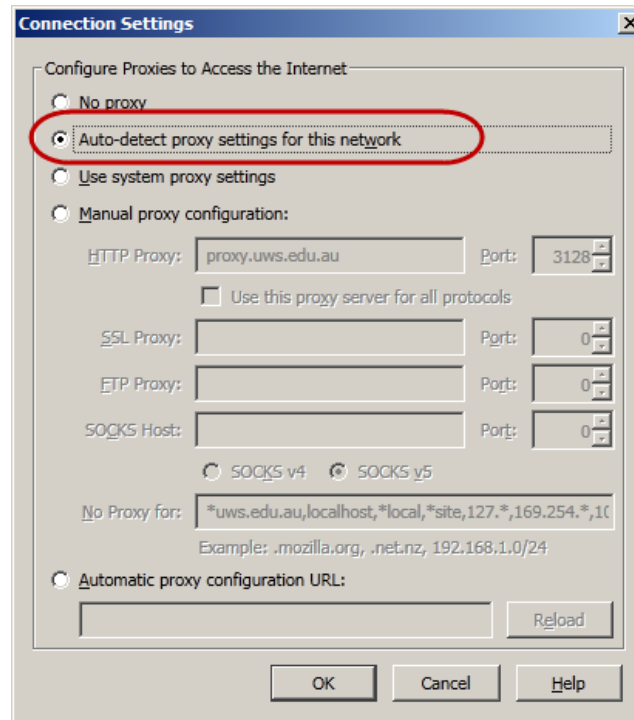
Connection Settings

Configure Proxies to Access the Internet

No proxy

Auto-detect proxy settings for this network

Use system proxy settings

Manual proxy configuration:

HTTP Proxy: proxy.uws.edu.au Port: 3128

Use this proxy server for all protocols

SSL Proxy: Port: 0

FTP Proxy: Port: 0

SOCKS Host: Port: 0

SOCKS v4 SOCKS v5

No Proxy for: *uws.edu.au,localhost,*local,*site,127.*,169.254.*,1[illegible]

Example: .mozilla.org, .net.nz, 192.168.1.0/24

Automatic proxy configuration URL:

Reload

OK Cancel Help